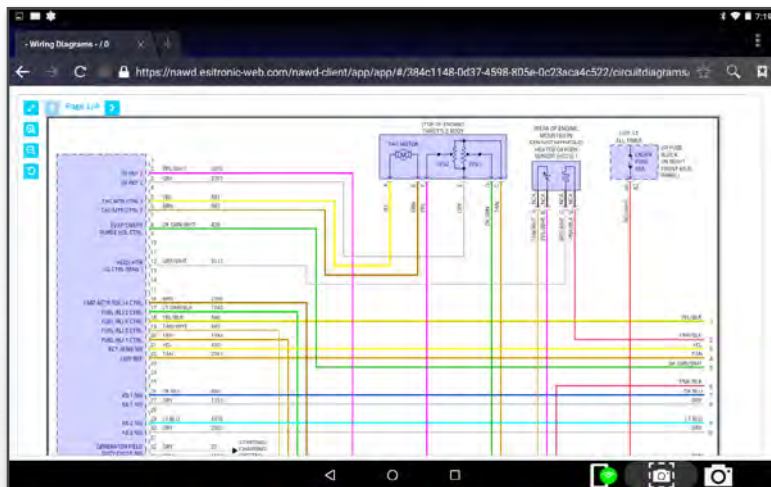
7:1
- Wiring Diagrams - / 0
https://nawd.esitronic-web.com/nawd-client/app/app/#/384c1148-0d37-4598-805e-0c23aca4c522/circuitdiagrams
Page 1 / 4
(TOP OF ENGINE) THROTTLE BODY
TAC MOTOR
(REAR OF ENGINE MOUNTED IN EXHAUST MANIFOLD) HEATED OXYGEN SENSOR (HO2S) 1
LOW 13 ALL TIMES
UNDER HOOD FUSE BLOCK
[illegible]
PNK/BLK
TAC MTR CTRL
TAC MTR CTRL
EVAP CANISTER PURGE SOL CTRL
HO2S HTR LO CTRL (BANK 1)
FUEL INJ 1 CTRL
FUEL INJ 2 CTRL
FUEL INJ 3 CTRL
FUEL INJ 4 CTRL
LT GRN/BLK
YEL/BLK
TAN/WHT
LT BLU
DK GRN/WHT
BRN
GRY
TAN
YEL
PNK/BLK
DK BLU
GRY
LT BLU
DK GRY
GENERATOR FIELD DUTY CYCLE SIG